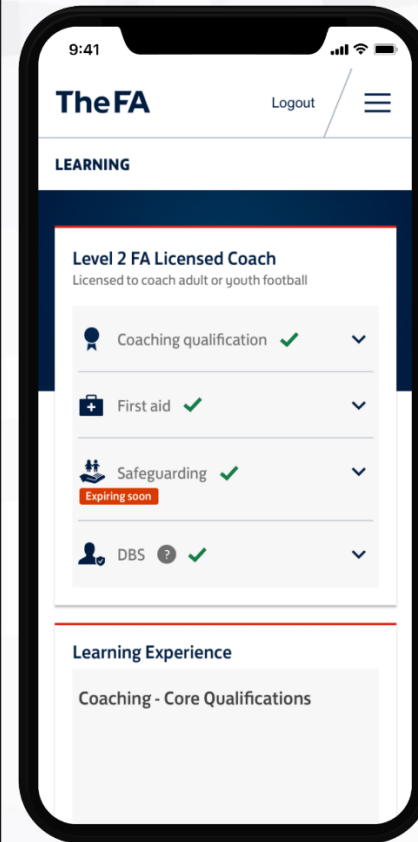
9:41

TheFA

Logout

LEARNING

Level 2 FA Licensed Coach
Licensed to coach adult or youth football

Coaching qualification

First aid

Safeguarding
Expiring soon

DBS ?

Learning Experience

Coaching - Core Qualifications